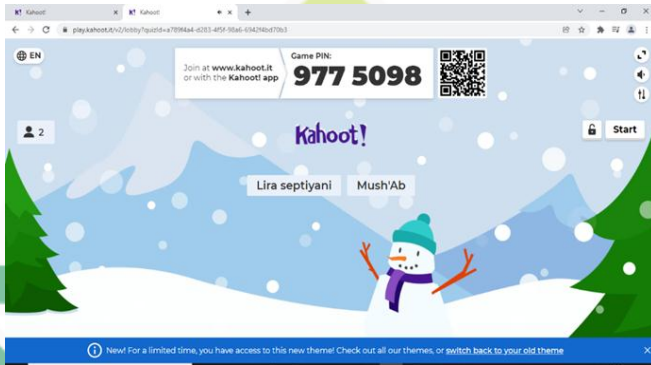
Kahoot! ×
Kahoot! ×
+
play.kahoot.it/v2/lobby?quizId=a789f4a4-d283-4f5f-98a6-6942f4bd70b3
EN
Join at www.kahoot.it
or with the Kahoot! app
Game PIN:
977 5098
2
Kahoot!
Start
Lira septiyani
Mush'Ab
New! For a limited time, you have access to this new theme! Check out all our themes, or switch back to your old theme
×